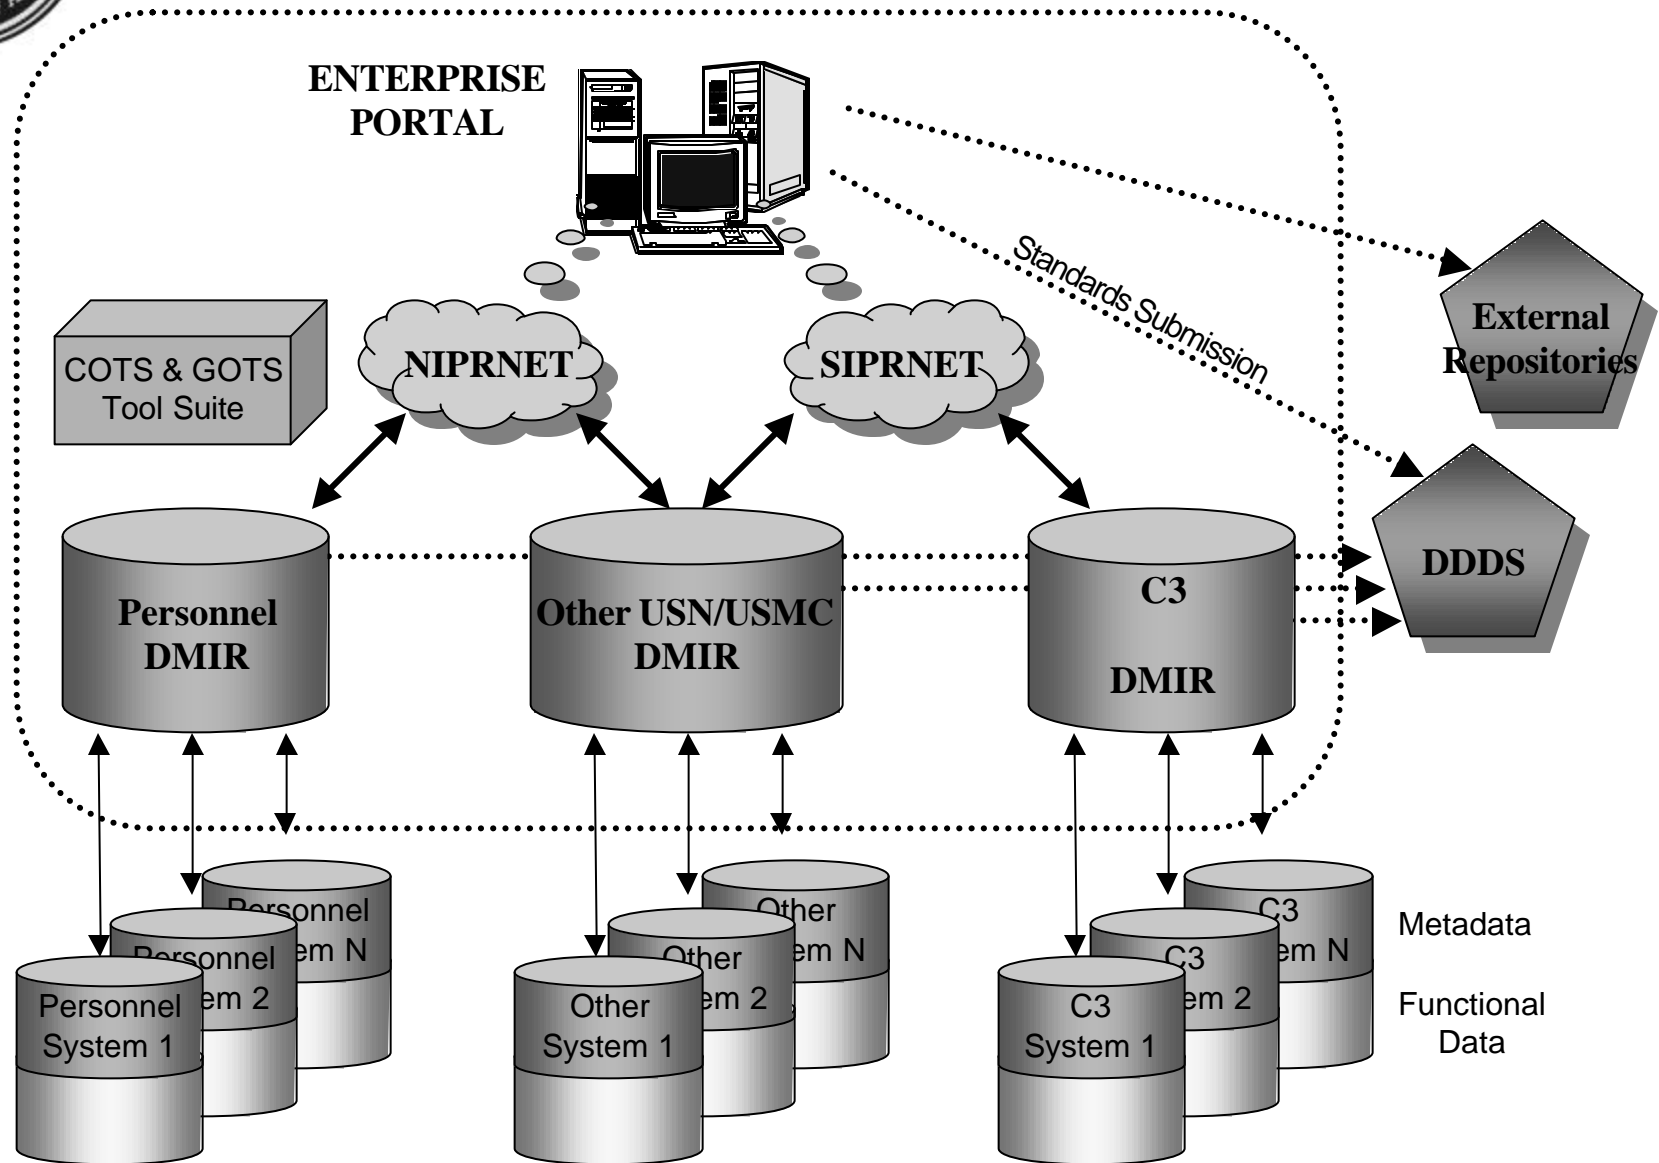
ENTERPRISE PORTAL

COTS & GOTS Tool Suite

NIPRNET

SIPRNET

Standards Submission

External Repositories

DDDS

Personnel DMIR

Other USN/USMC DMIR

C3

DMIR

Personnel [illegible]em N

Personnel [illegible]em 2

Personnel System 1

Other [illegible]em N

Other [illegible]em 2

Other System 1

C3 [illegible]em N

C3 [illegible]em 2

C3 System 1

Metadata

Functional Data